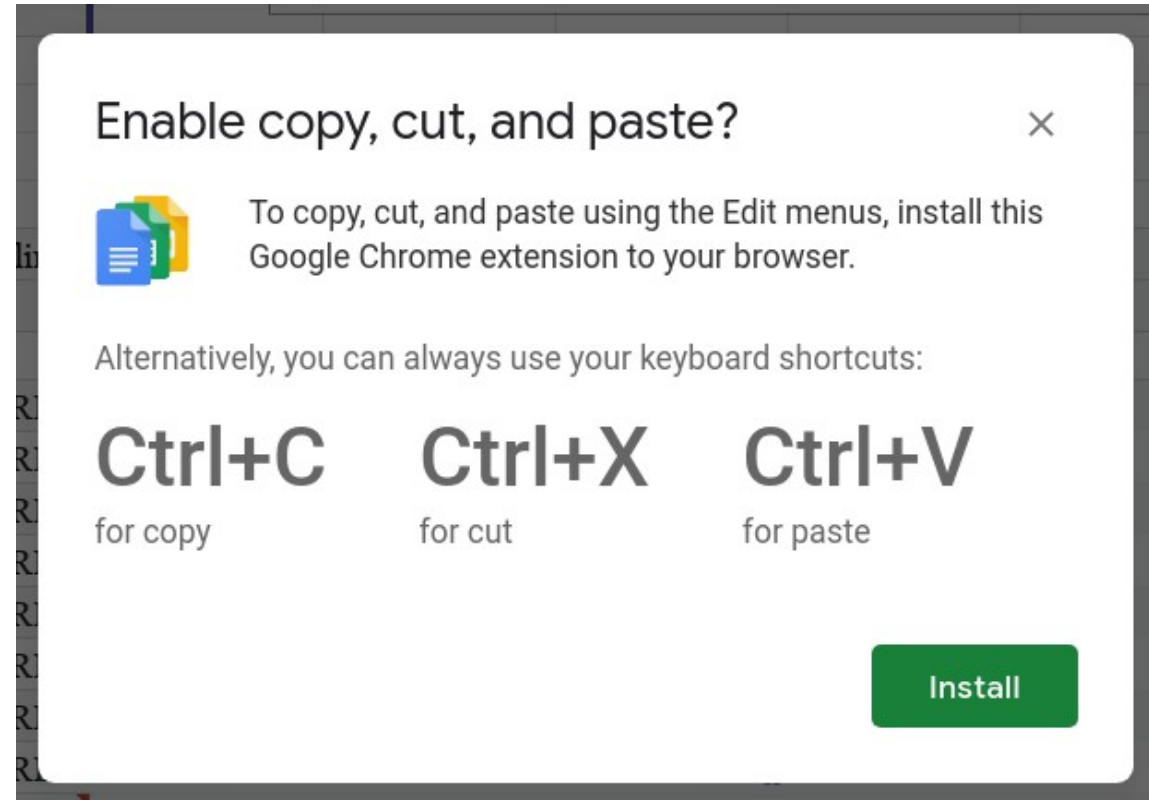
Enable copy, cut, and paste?

×

To copy, cut, and paste using the Edit menus, install this Google Chrome extension to your browser.

Alternatively, you can always use your keyboard shortcuts:

Ctrl+C
for copy

Ctrl+X
for cut

Ctrl+V
for paste

Install